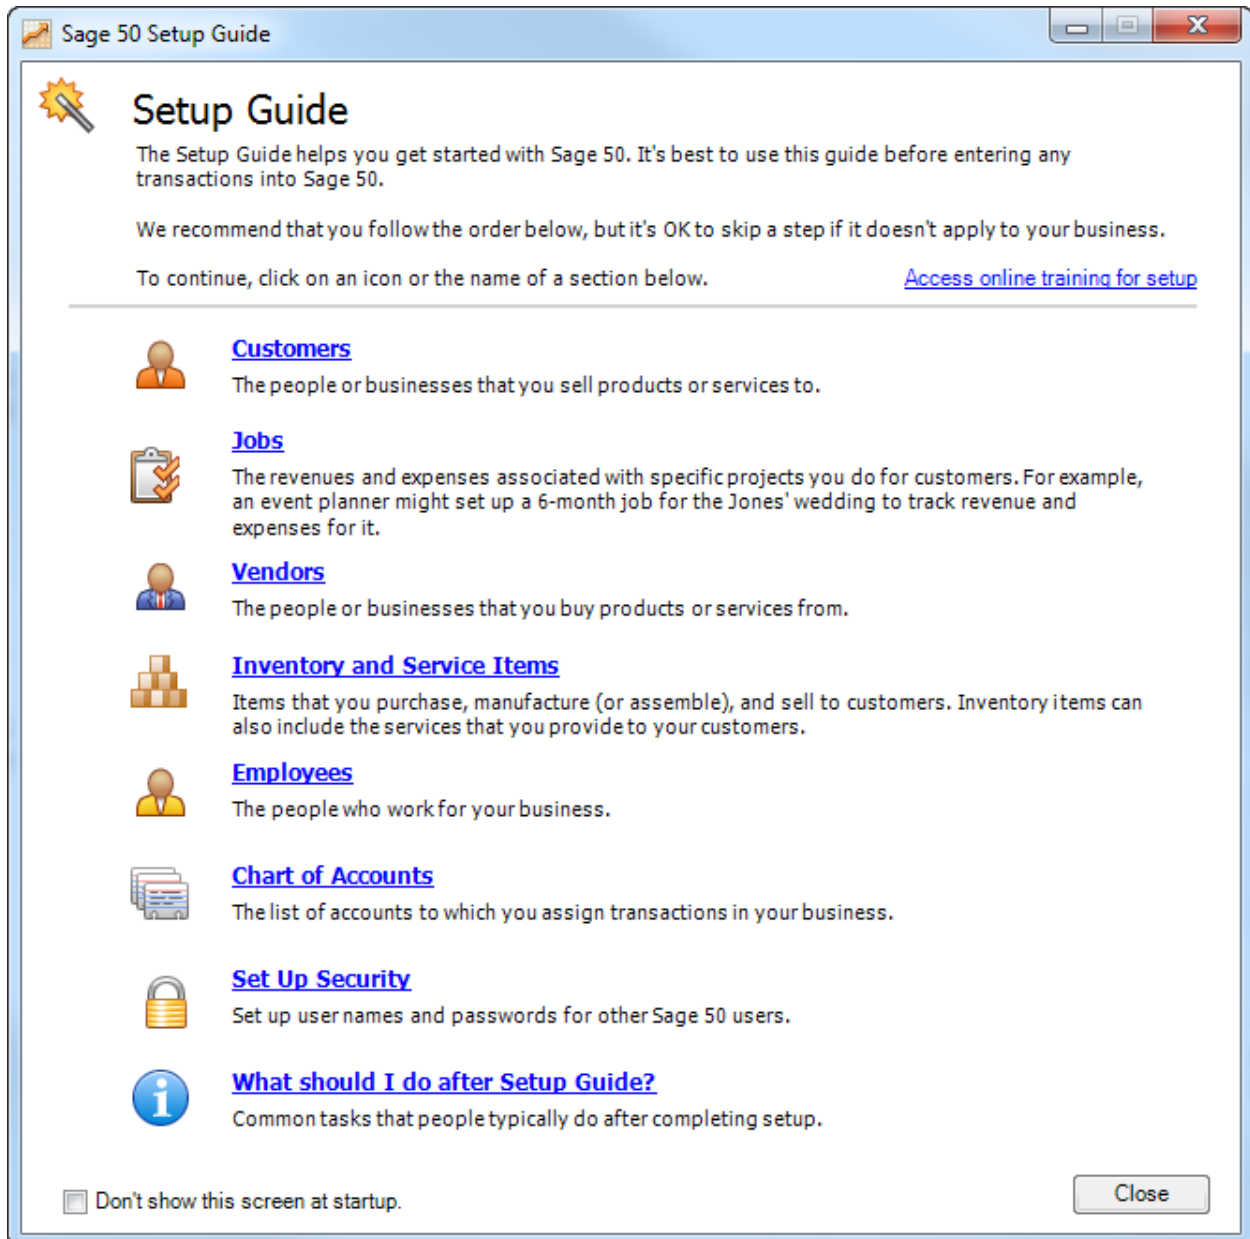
Sage 50 Setup Guide

Setup Guide

The Setup Guide helps you get started with Sage 50. It's best to use this guide before entering any transactions into Sage 50.

We recommend that you follow the order below, but it's OK to skip a step if it doesn't apply to your business.

To continue, click on an icon or the name of a section below.

Access online training for setup

Customers
The people or businesses that you sell products or services to.

Jobs
The revenues and expenses associated with specific projects you do for customers. For example, an event planner might set up a 6-month job for the Jones' wedding to track revenue and expenses for it.

Vendors
The people or businesses that you buy products or services from.

Inventory and Service Items
Items that you purchase, manufacture (or assemble), and sell to customers. Inventory items can also include the services that you provide to your customers.

Employees
The people who work for your business.

Chart of Accounts
The list of accounts to which you assign transactions in your business.

Set Up Security
Set up user names and passwords for other Sage 50 users.

What should I do after Setup Guide?
Common tasks that people typically do after completing setup.

Don't show this screen at startup.

Close